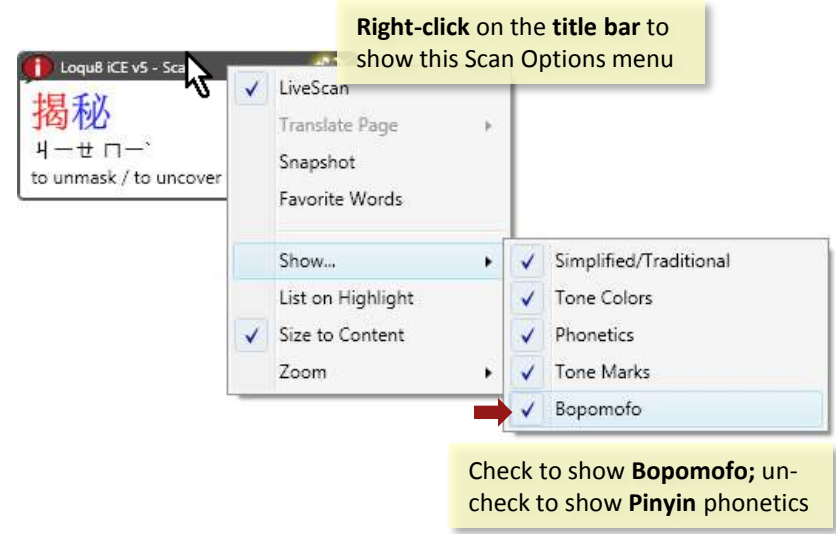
**Right-click** on the **title bar** to show this Scan Options menu

Loqu8 iCE v5 - Sca

揭秘
ㄐㄧㄝ ㄇㄧˋ
to unmask / to uncover

LiveScan
Translate Page
Snapshot
Favorite Words
Show...
List on Highlight
Size to Content
Zoom

Simplified/Traditional
Tone Colors
Phonetics
Tone Marks
Bopomofo

Check to show **Bopomofo;** uncheck to show **Pinyin** phonetics